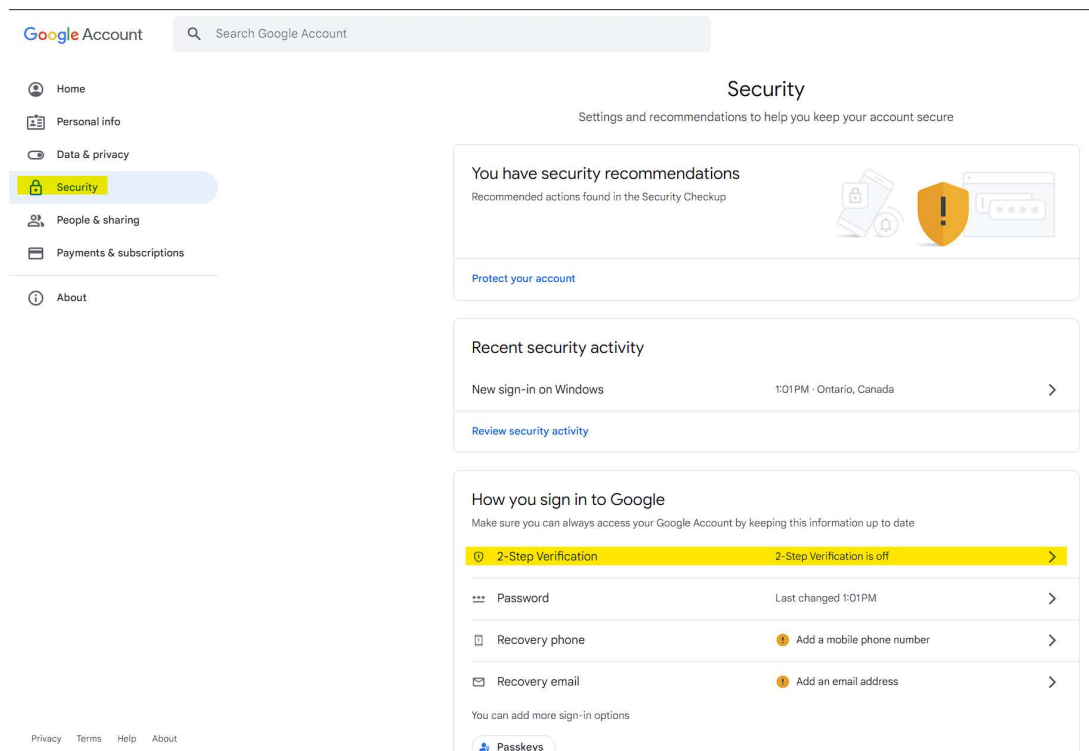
Google Account

Search Google Account

Home

Personal info

Data & privacy

Security

People & sharing

Payments & subscriptions

About

Security

Settings and recommendations to help you keep your account secure

You have security recommendations

Recommended actions found in the Security Checkup

Protect your account

Recent security activity

New sign-in on Windows 1:01PM · Ontario, Canada

Review security activity

How you sign in to Google

Make sure you can always access your Google Account by keeping this information up to date

2-Step Verification 2-Step Verification is off

Password Last changed 1:01PM

Recovery phone Add a mobile phone number

Recovery email Add an email address

You can add more sign-in options

Passkeys

Privacy Terms Help About